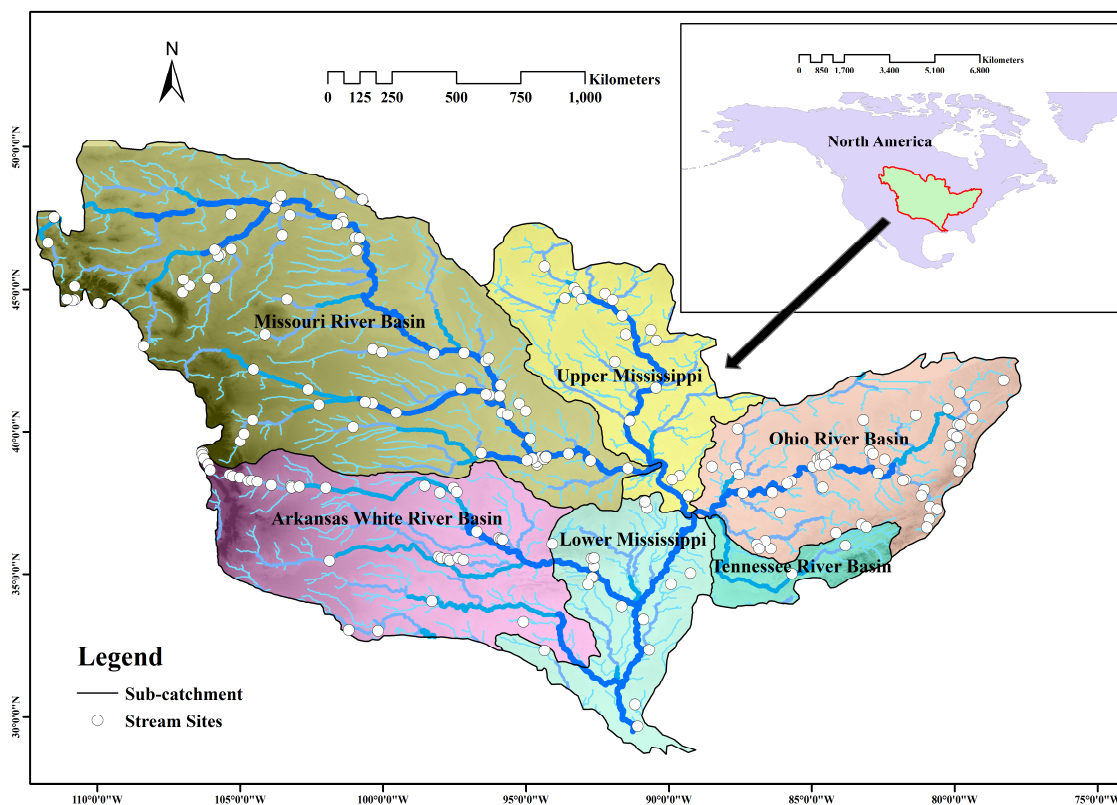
N

0 125 250 500 750 1,000 Kilometers

0 850 1,700 3,400 5,100 6,800 Kilometers

North America

50°0'0"N

45°0'0"N

40°0'0"N

35°0'0"N

30°0'0"N

Missouri River Basin

Upper Mississippi

Ohio River Basin

Arkansas White River Basin

Lower Mississippi

Tennessee River Basin

Legend

Sub-catchment

Stream Sites

110°0'0"W 105°0'0"W 100°0'0"W 95°0'0"W 90°0'0"W 85°0'0"W 80°0'0"W 75°0'0"W